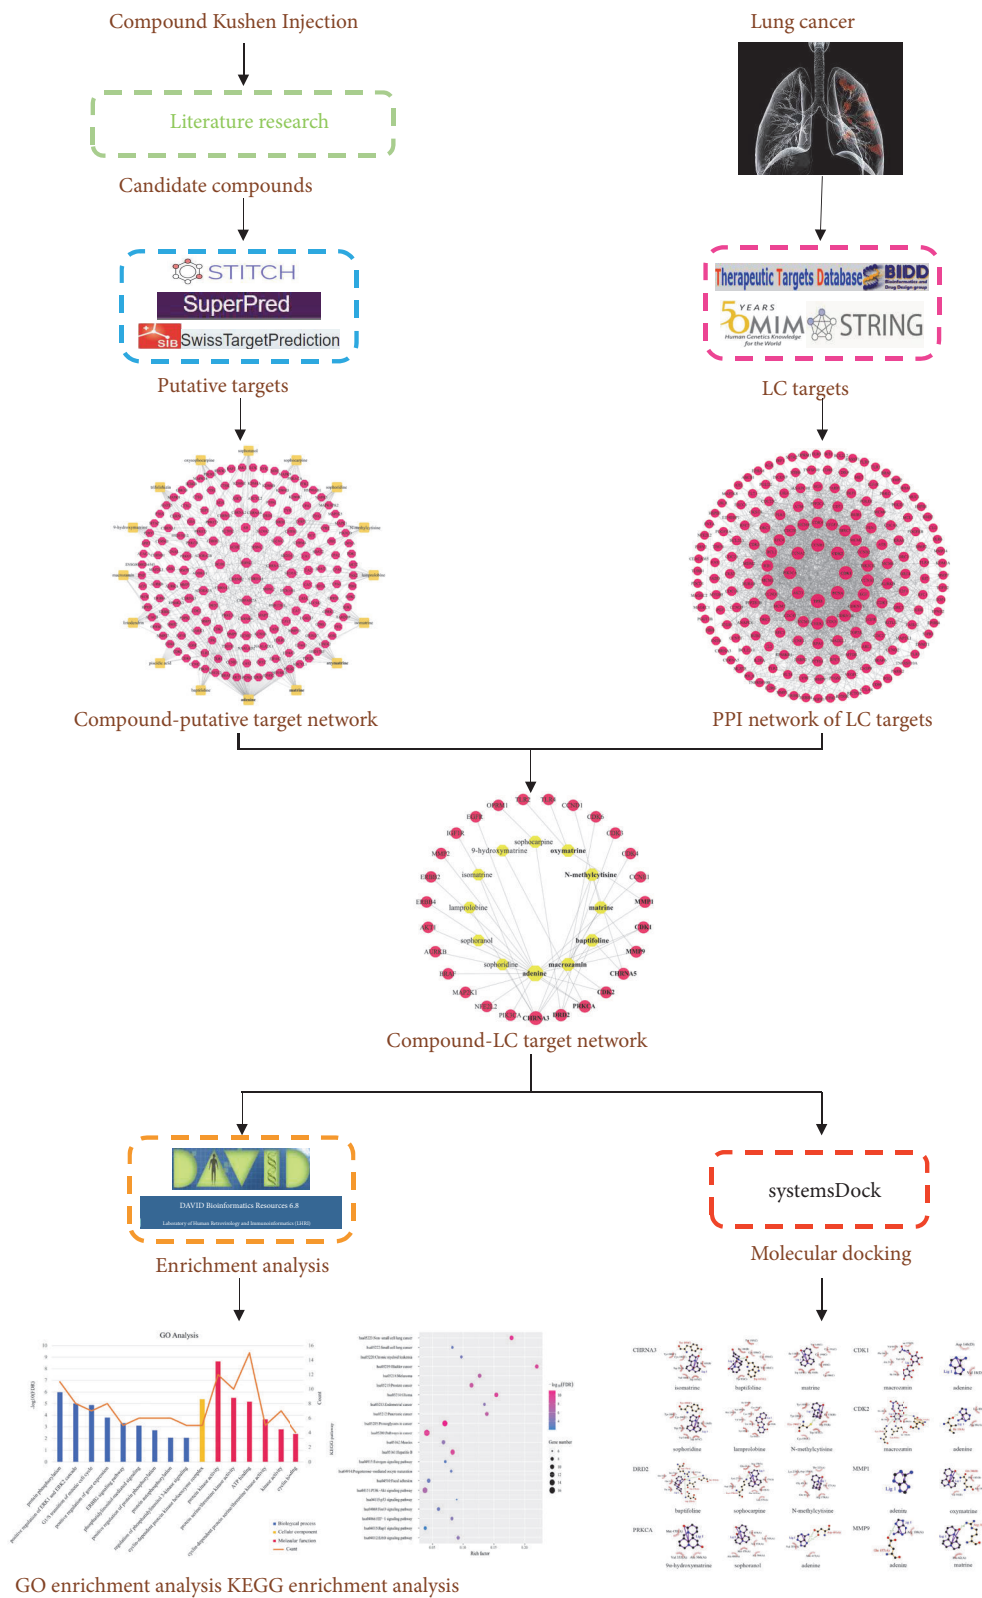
Compound Kushen Injection

Lung cancer

Literature research

Candidate compounds

STITCH

SuperPred

SwissTargetPrediction

Therapeutic Targets Database BIDD

OMIM STRING

Putative targets

LC targets

Compound-putative target network

PPI network of LC targets

oxymatrine

sophocarpine

9-hydroxymatrine

isomatrine

N-methylcytisine

matrine

lamprolobine

sophoranol

baptifoline

sophoridine

macrozamin

adenine

Compound-LC target network

DAVID Bioinformatics Resources 6.8

Laboratory of Human Retrovirology and Immunoinformatics (LHRI)

systemsDock

Enrichment analysis

Molecular docking

GO Analysis

CHRNA3

CDK1

CDK2

DRD2

MMP1

PRKCA

MMP9

GO enrichment analysis KEGG enrichment analysis